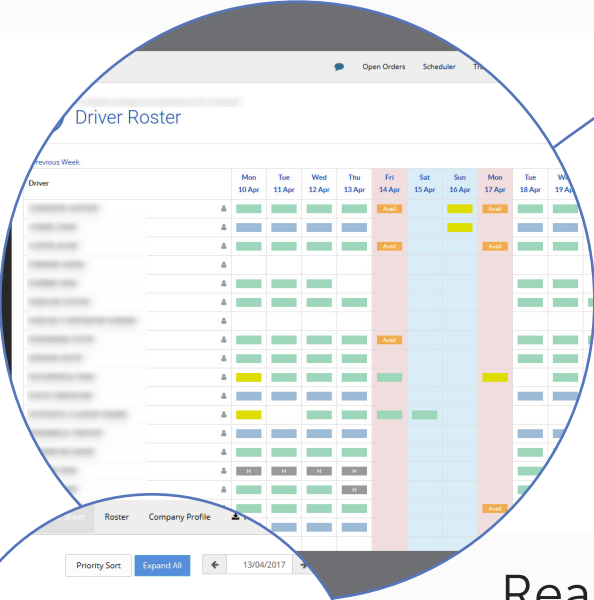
Open Orders Scheduler Tr

Driver Roster

revious Week

| Driver | Mon 10 Apr | Tue 11 Apr | Wed 12 Apr | Thu 13 Apr | Fri 14 Apr | Sat 15 Apr | Sun 16 Apr | Mon 17 Apr | Tue 18 Apr | W 19 A |
|---|---|---|---|---|---|---|---|---|---|---|
| | | | | | Avail | | | Avail | | |
| | | | | | | | | | | |
| | | | | | Avail | | | | | |
| | | | | | | | | | | |
| | | | | | | | | | | |
| | | | | | | | | | | |
| | | | | | | | | | | |
| | | | | | Avail | | | | | |
| | | | | | | | | | | |
| | | | | | | | | | | |
| | | | | | | | | | | |
| | | | | | | | | | | |
| | | | | | | | | | | |
| | | | | | | | | | | |
| | H | H | H | H | | | | | | |
| | | | | H | | | | | | |
| | | | | | | | | Avail | | |

Roster Company Profile

Priority Sort Expand All 13/04/2017

Rea